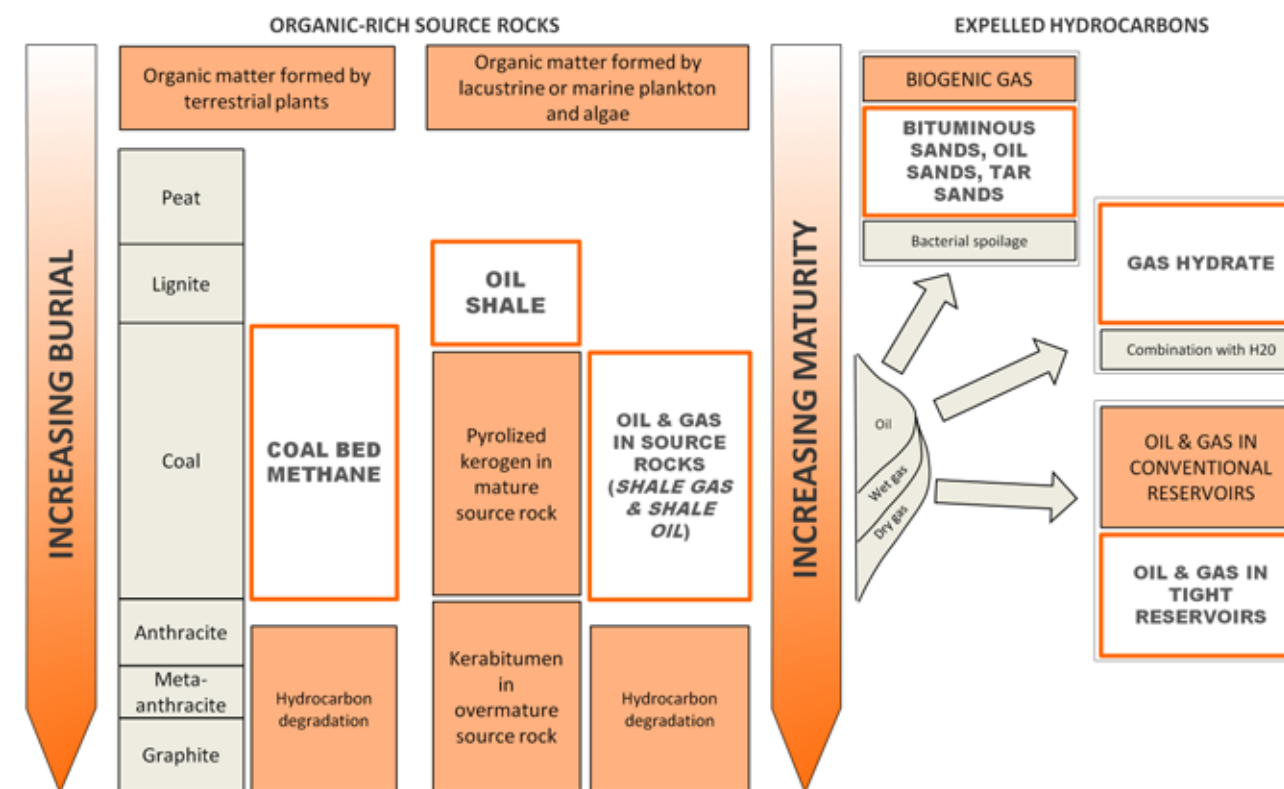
ORGANIC-RICH SOURCE ROCKS

EXPELLED HYDROCARBONS

INCREASING BURIAL

Organic matter formed by terrestrial plants

Peat

Lignite

Coal

Anthracite

Meta-anthracite

Graphite

COAL BED METHANE

Hydrocarbon degradation

Organic matter formed by lacustrine or marine plankton and algae

OIL SHALE

Pyrolized kerogen in mature source rock

Kerabitumen in overmature source rock

OIL & GAS IN SOURCE ROCKS (SHALE GAS & SHALE OIL)

Hydrocarbon degradation

INCREASING MATURITY

Oil

Wet gas

Dry gas

BIOGENIC GAS

BITUMINOUS SANDS, OIL SANDS, TAR SANDS

Bacterial spoilage

GAS HYDRATE

Combination with H20

OIL & GAS IN CONVENTIONAL RESERVOIRS

OIL & GAS IN TIGHT RESERVOIRS